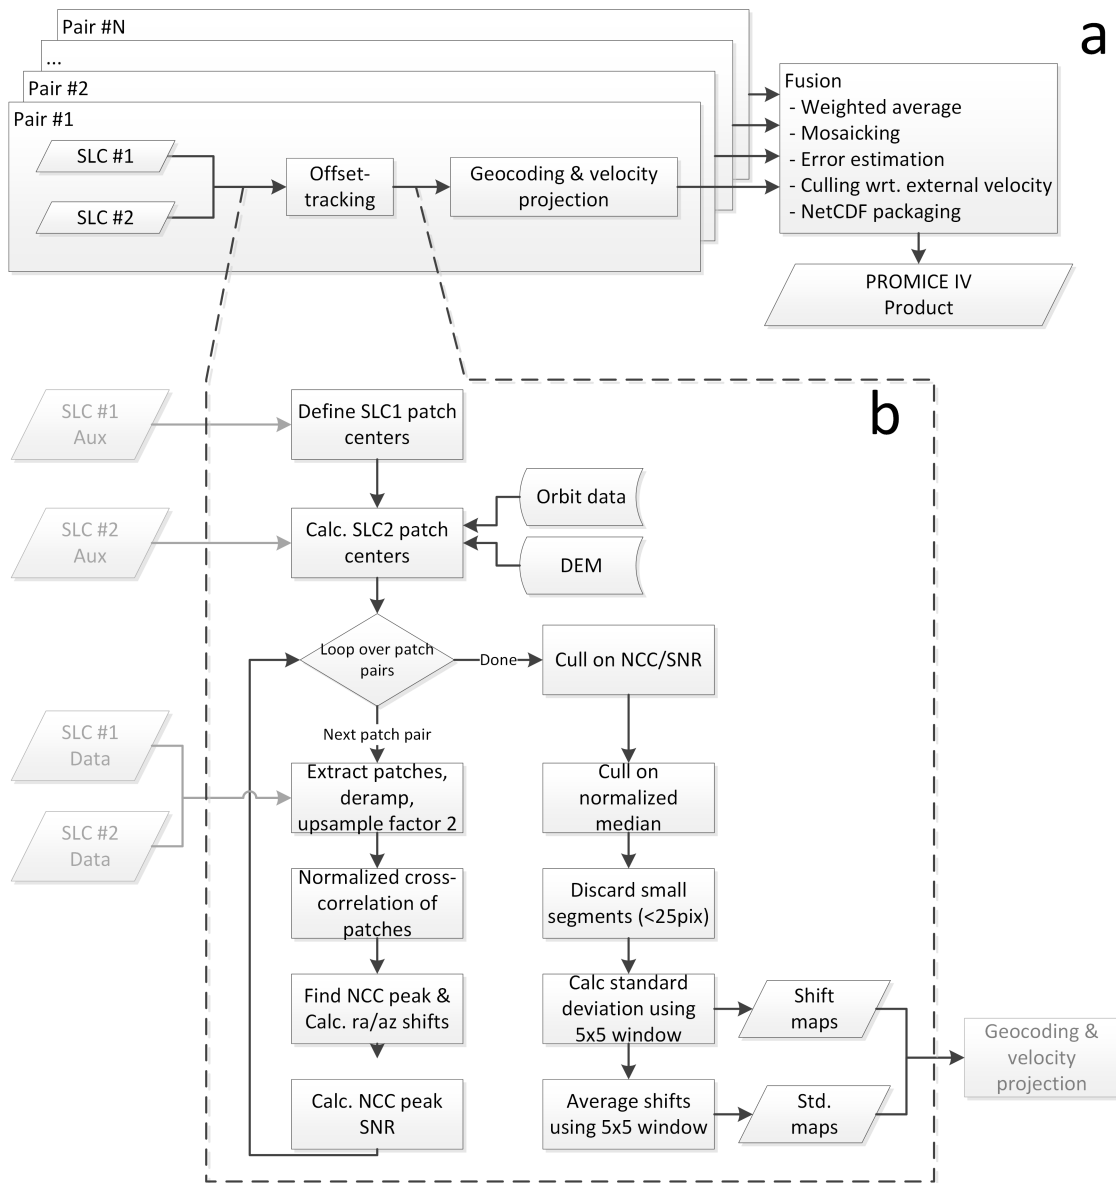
Pair #N

...

Pair #2

Pair #1

SLC #1

SLC #2

Offset-tracking

Geocoding & velocity projection

a

Fusion
- Weighted average
- Mosaicking
- Error estimation
- Culling wrt. external velocity
- NetCDF packaging

PROMICE IV Product

b

SLC #1 Aux

Define SLC1 patch centers

SLC #2 Aux

Calc. SLC2 patch centers

Orbit data

DEM

Loop over patch pairs

Done

Cull on NCC/SNR

Next patch pair

SLC #1 Data

SLC #2 Data

Extract patches, deramp, upsample factor 2

Cull on normalized median

Normalized cross-correlation of patches

Discard small segments (<25pix)

Find NCC peak & Calc. ra/az shifts

Calc standard deviation using 5x5 window

Shift maps

Geocoding & velocity projection

Calc. NCC peak SNR

Average shifts using 5x5 window

Std. maps